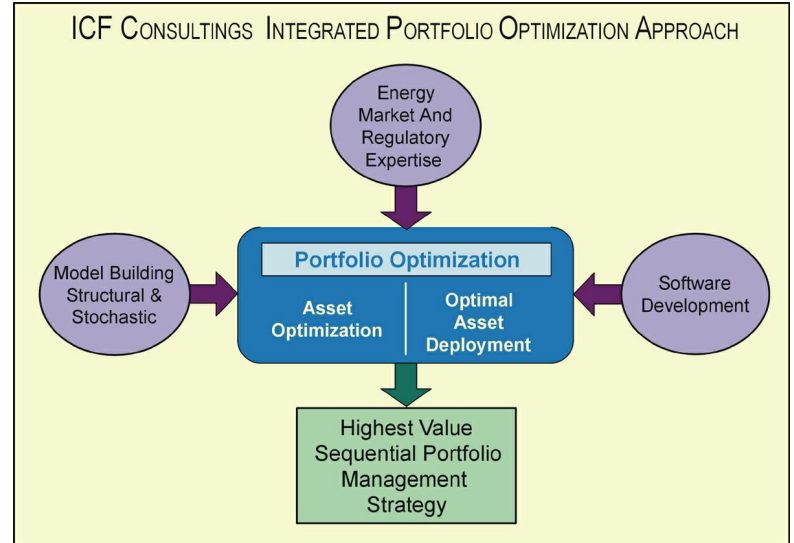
ICF CONSULTINGS INTEGRATED PORTFOLIO OPTIMIZATION APPROACH

Energy Market And Regulatory Expertise

Model Building Structural & Stochastic

Portfolio Optimization

Asset Optimization

Optimal Asset Deployment

Software Development

Highest Value Sequential Portfolio Management Strategy